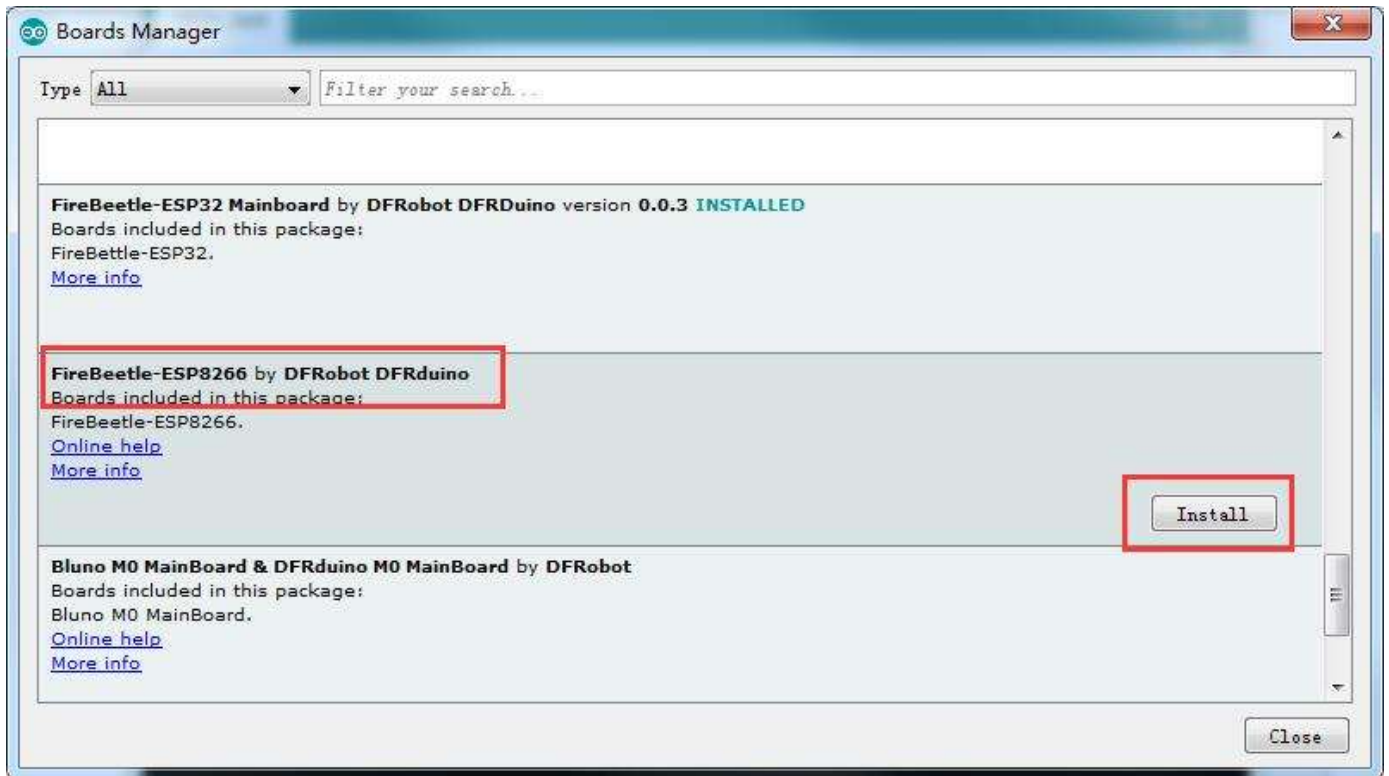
Boards Manager

Type All

Filter your search...

FireBeetle-ESP32 Mainboard by DFRobot DFRDuino version 0.0.3 INSTALLED
Boards included in this package:
FireBettle-ESP32.
More info

FireBeetle-ESP8266 by DFRobot DFRduino
Boards included in this package:
FireBeetle-ESP8266.
Online help
More info

Install

Bluno M0 MainBoard & DFRduino M0 MainBoard by DFRobot
Boards included in this package:
Bluno M0 MainBoard.
Online help
More info

Close